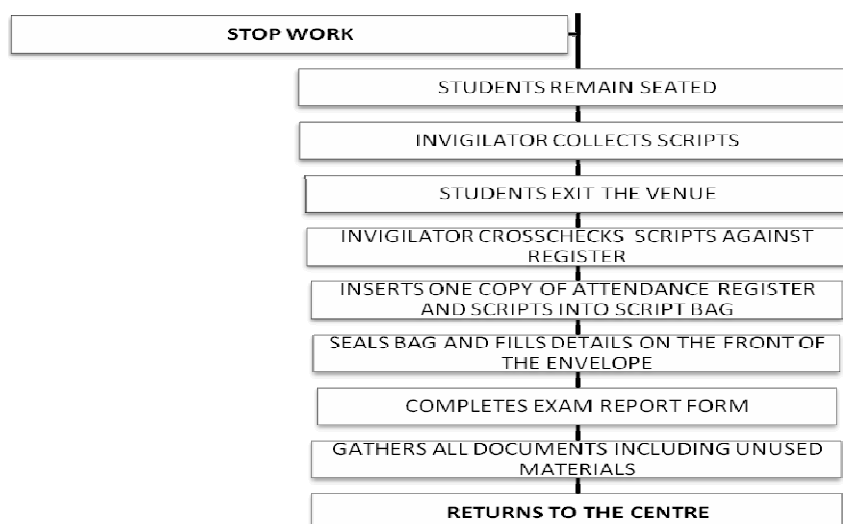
STOP WORK

STUDENTS REMAIN SEATED

INVIGILATOR COLLECTS SCRIPTS

STUDENTS EXIT THE VENUE

INVIGILATOR CROSSCHECKS SCRIPTS AGAINST REGISTER

INSERTS ONE COPY OF ATTENDANCE REGISTER AND SCRIPTS INTO SCRIPT BAG

SEALS BAG AND FILLS DETAILS ON THE FRONT OF THE ENVELOPE

COMPLETES EXAM REPORT FORM

GATHERS ALL DOCUMENTS INCLUDING UNUSED MATERIALS

RETURNS TO THE CENTRE